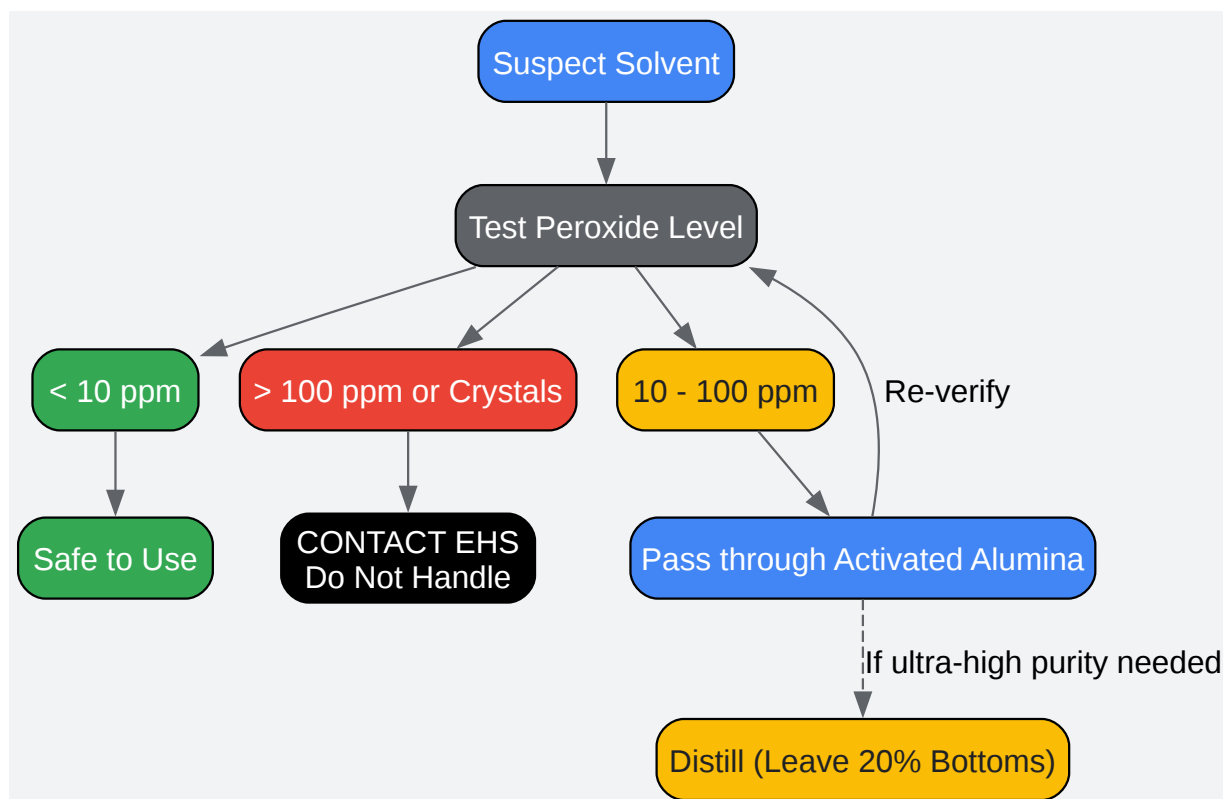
Suspect Solvent

Test Peroxide Level

< 10 ppm

> 100 ppm or Crystals

10 - 100 ppm

Re-verify

Safe to Use

CONTACT EHS
Do Not Handle

Pass through Activated Alumina

If ultra-high purity needed

Distill (Leave 20% Bottoms)